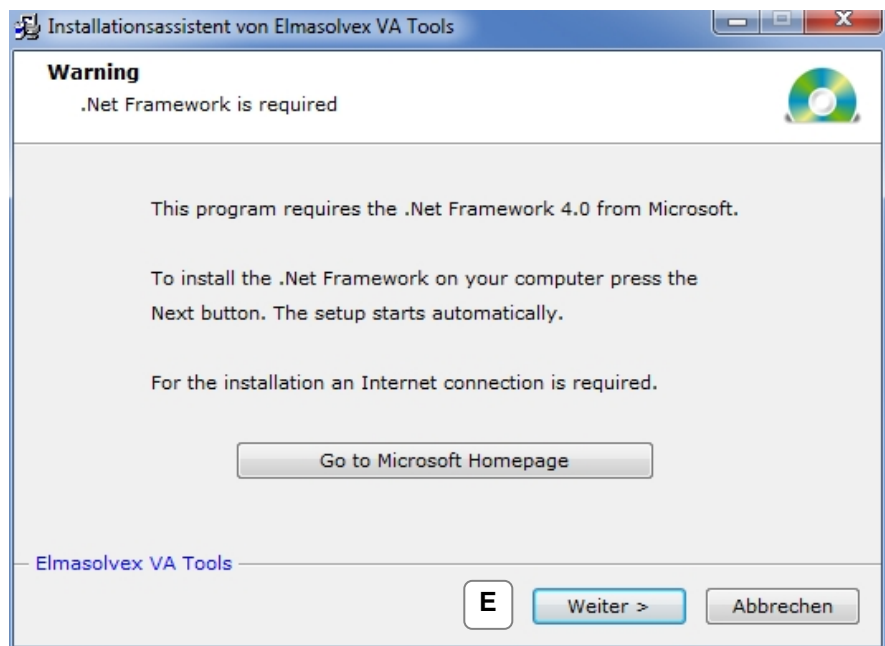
Installationsassistent von Elmasolvex VA Tools

**Warning**
.Net Framework is required

This program requires the .Net Framework 4.0 from Microsoft.

To install the .Net Framework on your computer press the Next button. The setup starts automatically.

For the installation an Internet connection is required.

Go to Microsoft Homepage

Elmasolvex VA Tools

E

Weiter >

Abbrechen